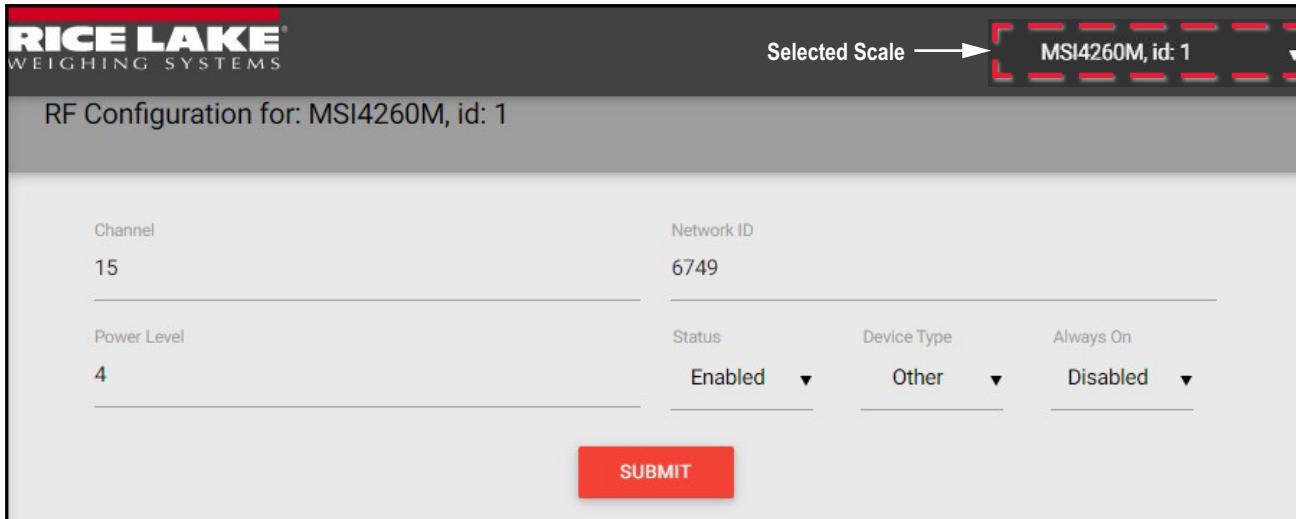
RICE LAKE
WEIGHING SYSTEMS

Selected Scale

MSI4260M, id: 1

RF Configuration for: MSI4260M, id: 1

Channel
15

Network ID
6749

Power Level
4

Status
Enabled

Device Type
Other

Always On
Disabled

SUBMIT